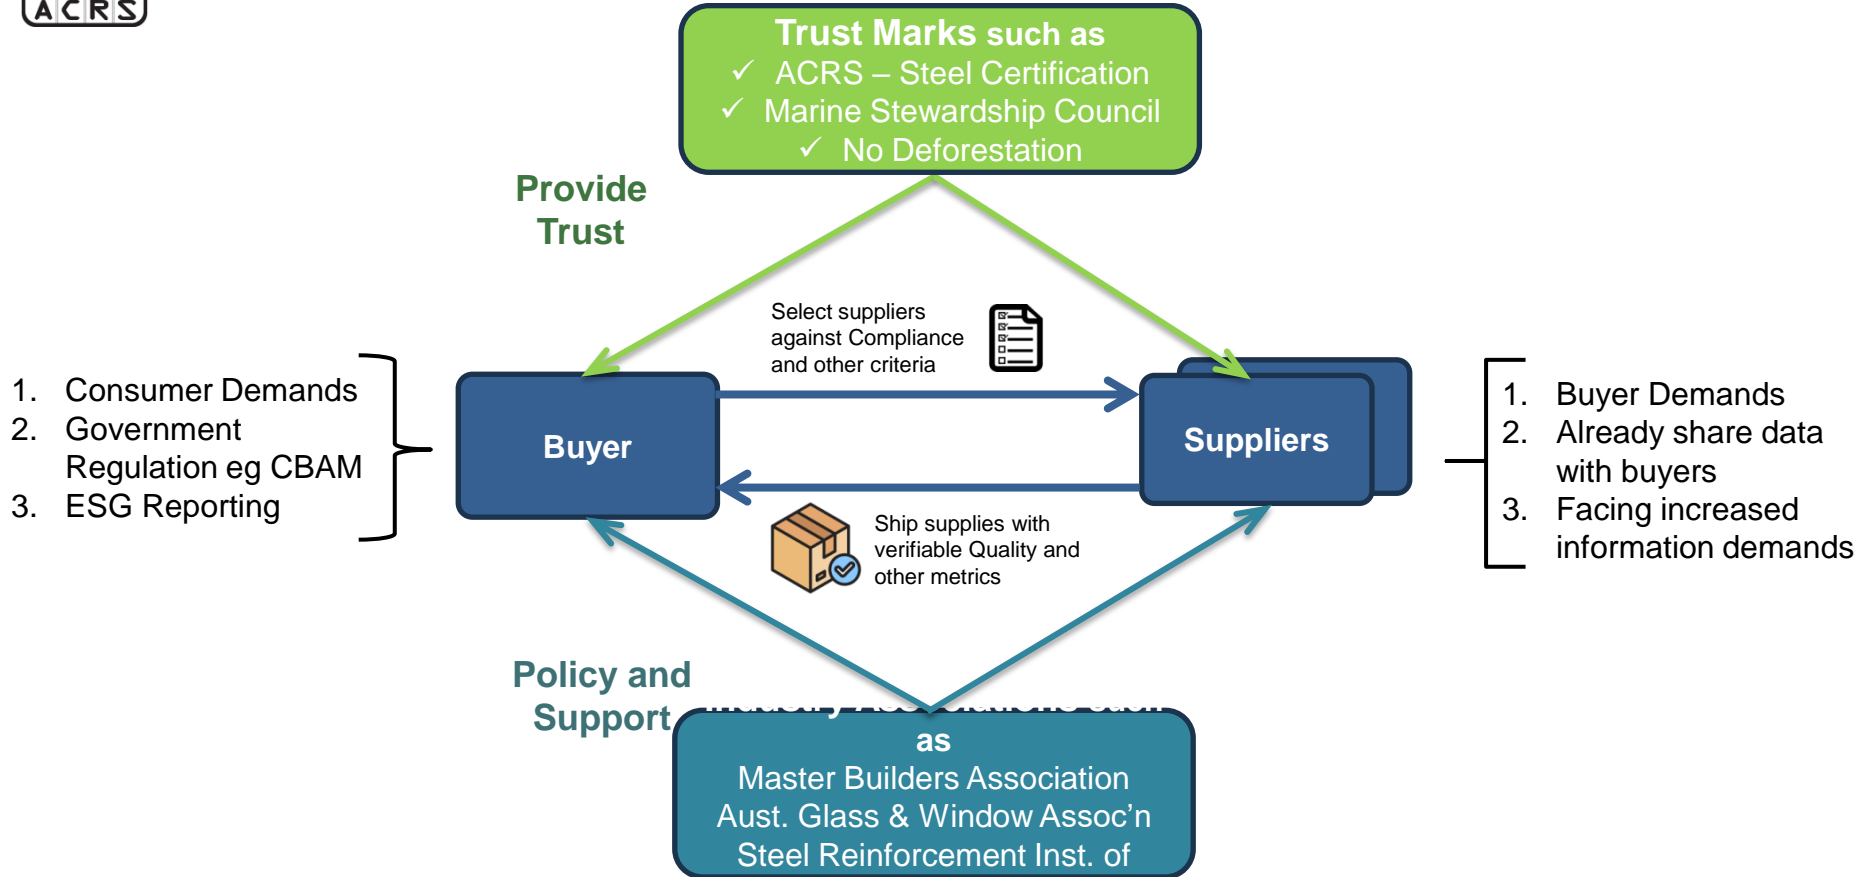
ACRS

Trust Marks such as
✓ ACRS – Steel Certification
✓ Marine Stewardship Council
✓ No Deforestation

Provide Trust

1. Consumer Demands
2. Government Regulation eg CBAM
3. ESG Reporting

Select suppliers against Compliance and other criteria

Buyer

Suppliers

1. Buyer Demands
2. Already share data with buyers
3. Facing increased information demands

Ship supplies with verifiable Quality and other metrics

Policy and Support

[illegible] as
Master Builders Association
Aust. Glass & Window Assoc'n
Steel Reinforcement Inst. of